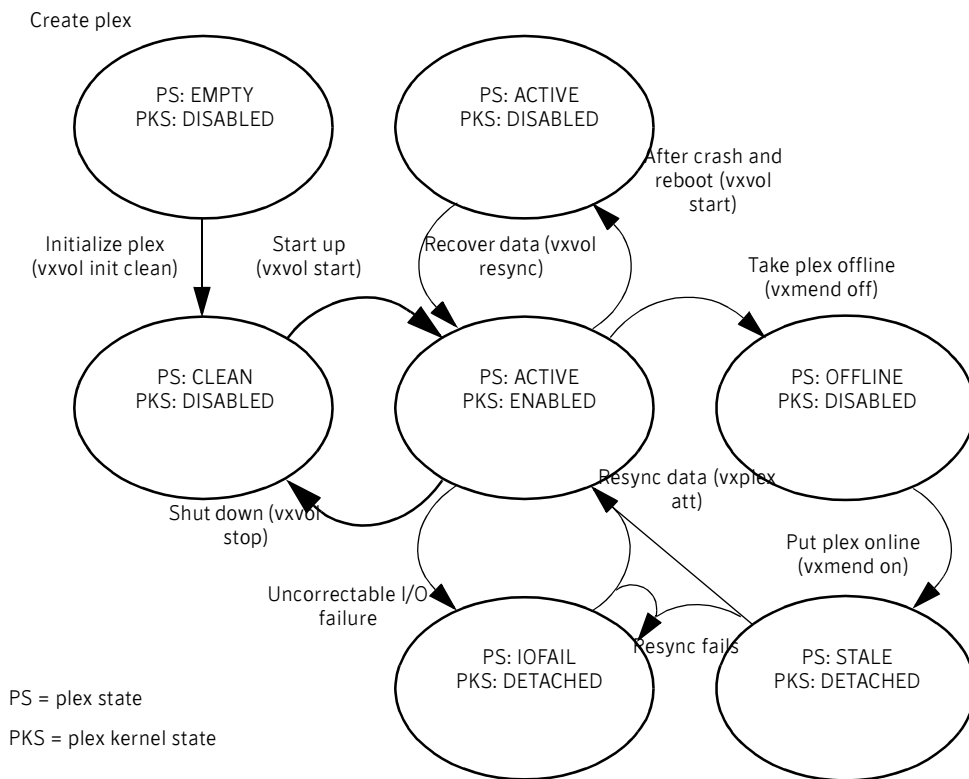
Create plex

PS: EMPTY
PKS: DISABLED

PS: ACTIVE
PKS: DISABLED

After crash and reboot (vxvol start)

Initialize plex (vxvol init clean)

Start up (vxvol start)

Recover data (vxvol resync)

Take plex offline (vxmend off)

PS: CLEAN
PKS: DISABLED

PS: ACTIVE
PKS: ENABLED

PS: OFFLINE
PKS: DISABLED

Resync data (vxplex att)

Shut down (vxvol stop)

Put plex online (vxmend on)

Uncorrectable I/O failure

Resync fails

PS: IOFAIL
PKS: DETACHED

PS: STALE
PKS: DETACHED

PS = plex state

PKS = plex kernel state